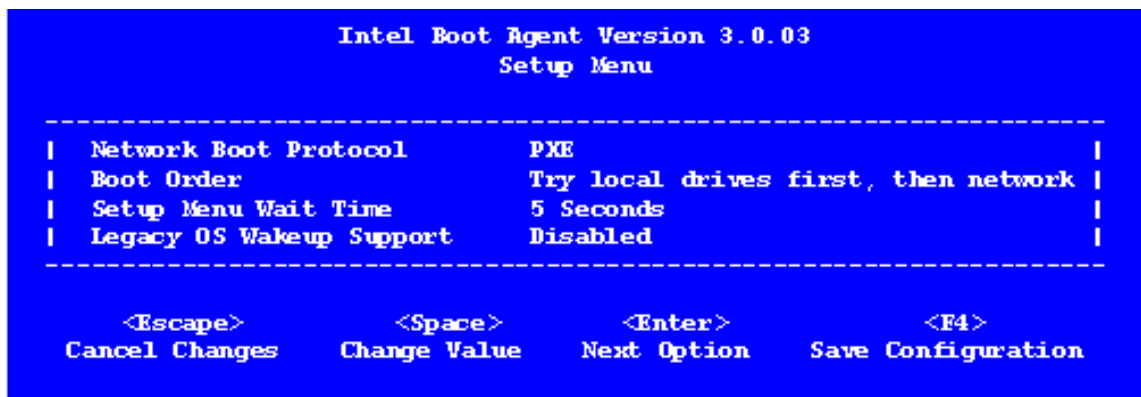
Intel Boot Agent Version 3.0.03
Setup Menu

| Network Boot Protocol | PXE |
|---|---|
| Boot Order | Try local drives first, then network |
| Setup Menu Wait Time | 5 Seconds |
| Legacy OS Wakeup Support | Disabled |

<Escape> Cancel Changes

<Space> Change Value

<Enter> Next Option

<F4> Save Configuration